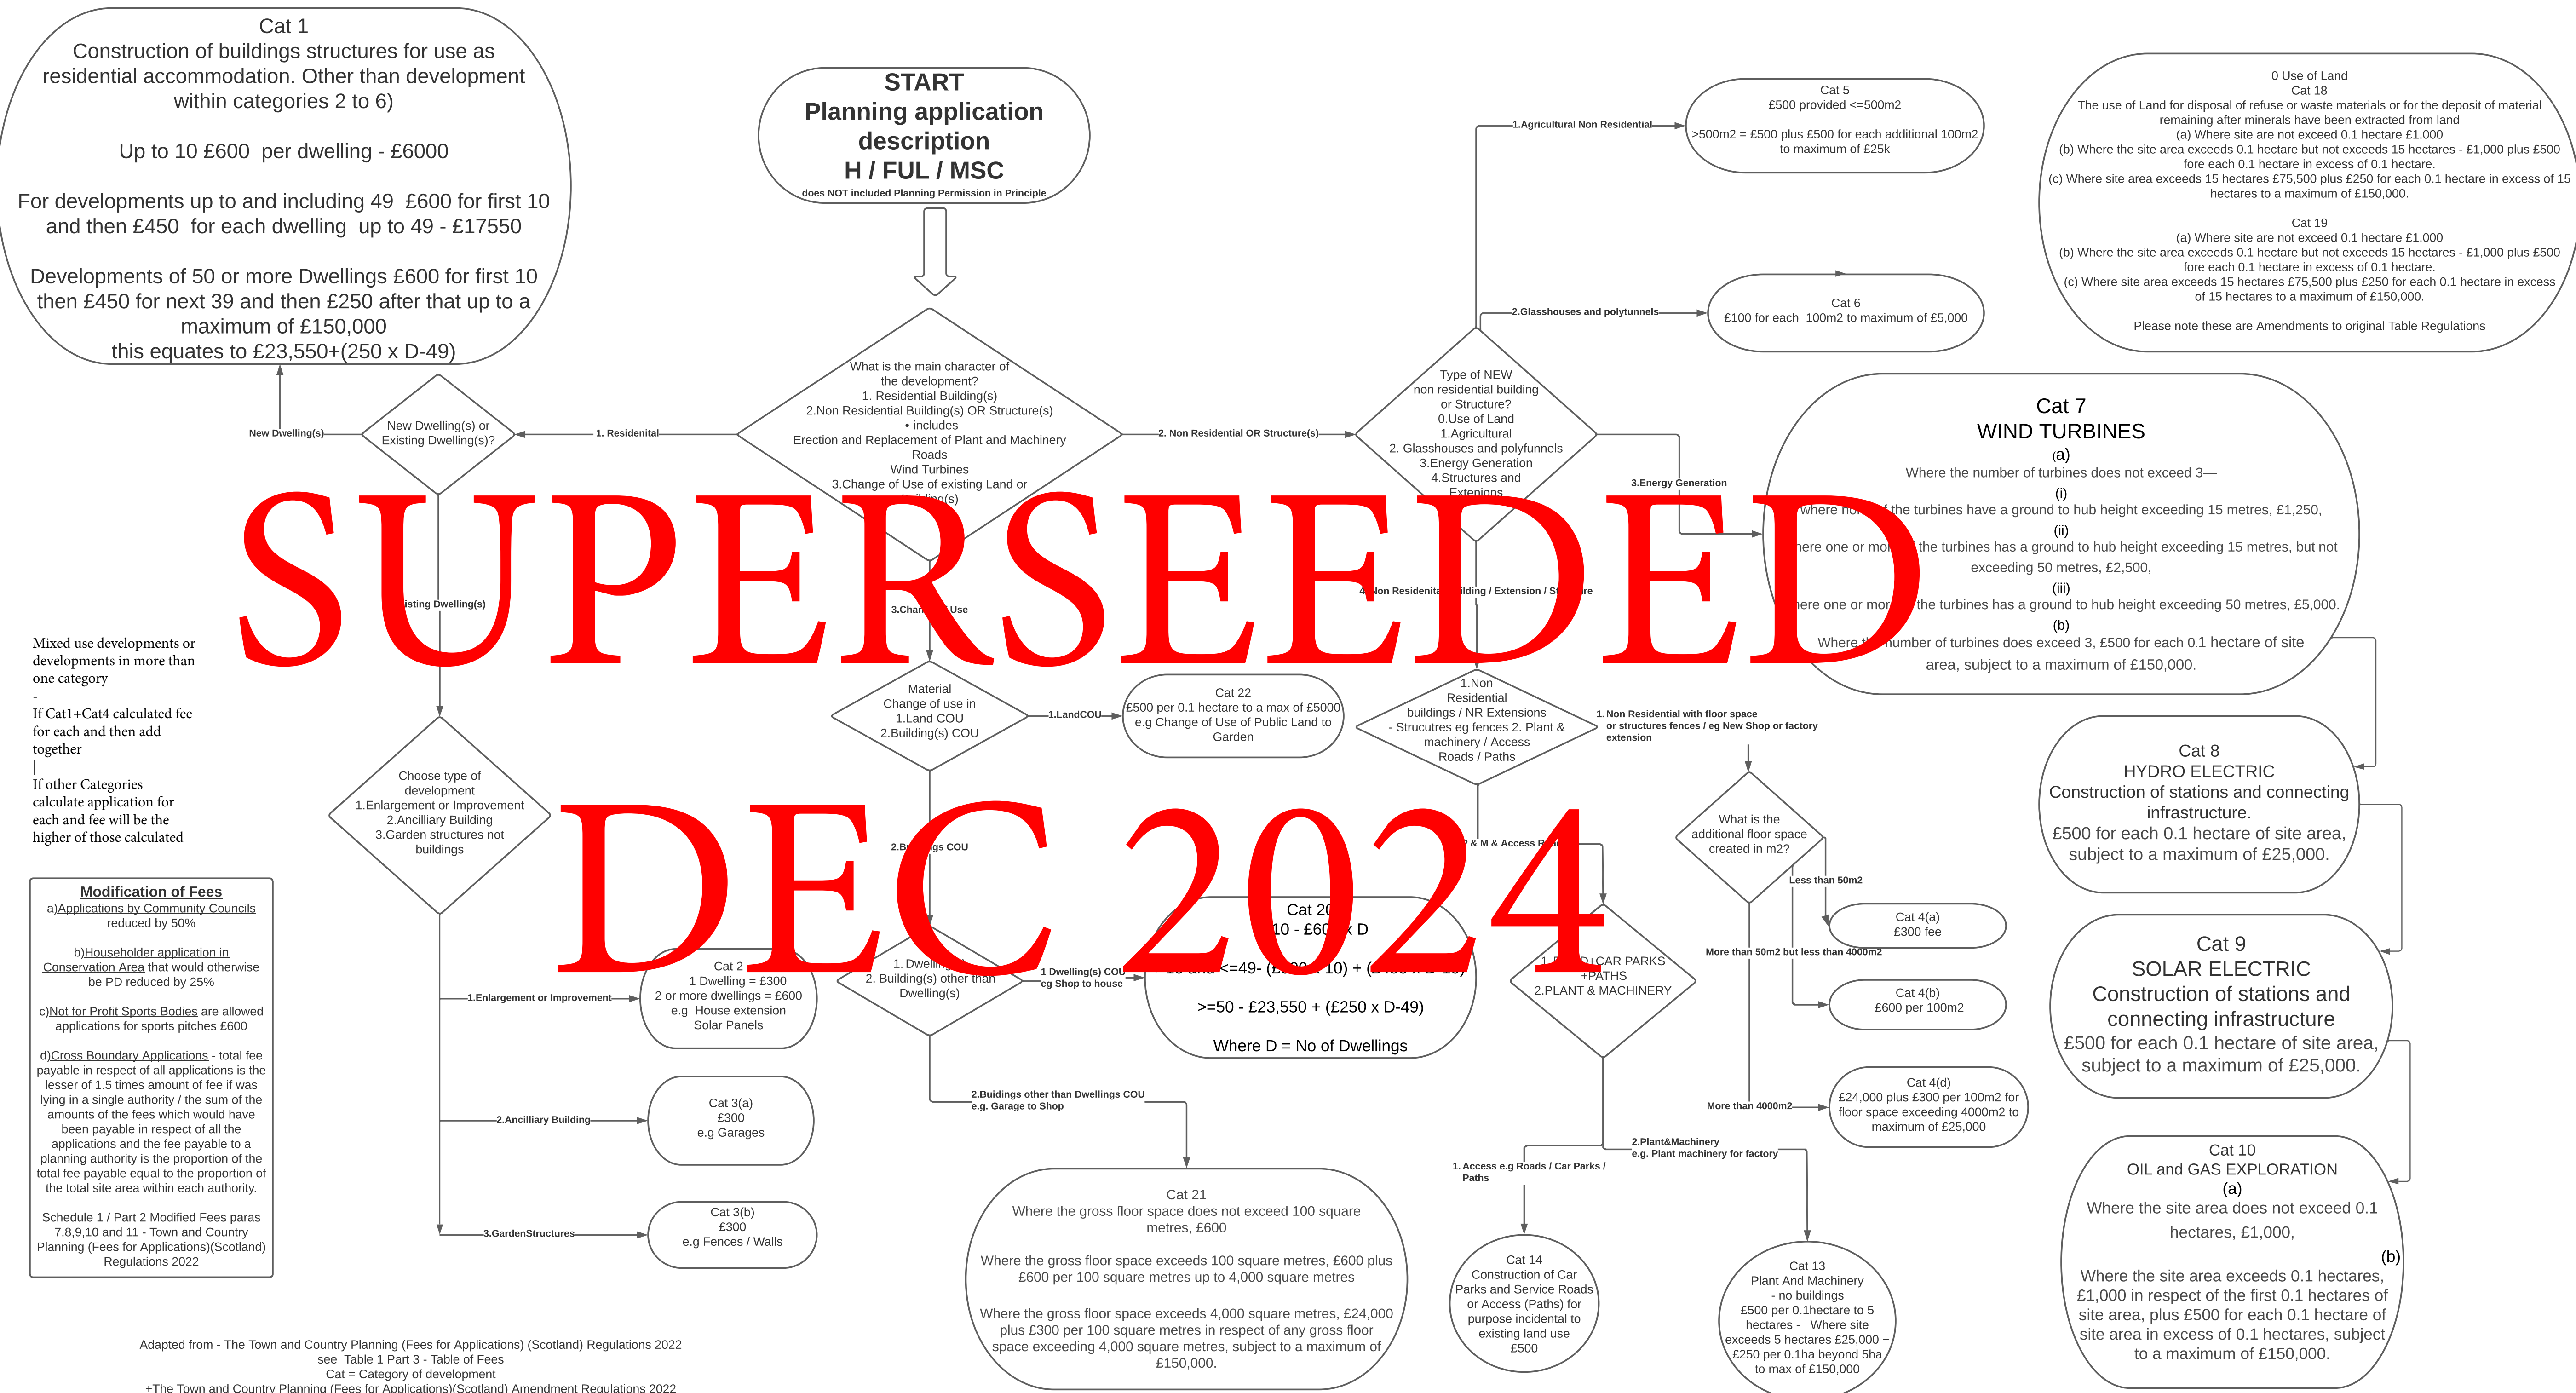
Cat 1
Construction of buildings structures for use as residential accommodation. Other than development within categories 2 to 6)

Up to 10 £600 per dwelling - £6000

For developments up to and including 49 £600 for first 10 and then £450 for each dwelling up to 49 - £17550

Developments of 50 or more Dwellings £600 for first 10 then £450 for next 39 and then £250 after that up to a maximum of £150,000
this equates to £23,550+(250 x D-49)

START
Planning application description
H / FUL / MSC
does NOT included Planning Permission in Principle

Cat 5
£500 provided <=500m2
>500m2 = £500 plus £500 for each additional 100m2 to maximum of £25k

1.Agricultural Non Residential

0 Use of Land
Cat 18
The use of Land for disposal of refuse or waste materials or for the deposit of material remaining after minerals have been extracted from land
(a) Where site are not exceed 0.1 hectare £1,000
(b) Where the site area exceeds 0.1 hectare but not exceeds 15 hectares - £1,000 plus £500 fore each 0.1 hectare in excess of 0.1 hectare.
(c) Where site area exceeds 15 hectares £75,500 plus £250 for each 0.1 hectare in excess of 15 hectares to a maximum of £150,000.

Cat 19
(a) Where site are not exceed 0.1 hectare £1,000
(b) Where the site area exceeds 0.1 hectare but not exceeds 15 hectares - £1,000 plus £500 fore each 0.1 hectare in excess of 0.1 hectare.
(c) Where site area exceeds 15 hectares £75,500 plus £250 for each 0.1 hectare in excess of 15 hectares to a maximum of £150,000.

Please note these are Amendments to original Table Regulations

2.Glasshouses and polytunnels

Cat 6
£100 for each 100m2 to maximum of £5,000

What is the main character of the development?
1. Residential Building(s)
2.Non Residential Building(s) OR Structure(s)
• includes
Erection and Replacement of Plant and Machinery
Roads
Wind Turbines
3.Change of Use of existing Land or Building(s)

New Dwelling(s)
New Dwelling(s) or Existing Dwelling(s)?
1. Residenital
2. Non Residential OR Structure(s)

Type of NEW non residential building or Structure?
0.Use of Land
1.Agricultural
2. Glasshouses and polyfunnels
3.Energy Generation
4.Structures and Extensions

3.Energy Generation

Cat 7
WIND TURBINES
(a)
Where the number of turbines does not exceed 3—
(i)
where none of the turbines have a ground to hub height exceeding 15 metres, £1,250,
(ii)
where one or more of the turbines has a ground to hub height exceeding 15 metres, but not exceeding 50 metres, £2,500,
(iii)
where one or more of the turbines has a ground to hub height exceeding 50 metres, £5,000.
(b)
Where the number of turbines does exceed 3, £500 for each 0.1 hectare of site area, subject to a maximum of £150,000.

SUPERSEEDED
DEC 2024

Existing Dwelling(s)
3.Change of Use
4.Non Residential Building / Extension / Structure

Mixed use developments or developments in more than one category
-
If Cat1+Cat4 calculated fee for each and then add together
|
If other Categories calculate application for each and fee will be the higher of those calculated

Material Change of use in
1.Land COU
2.Building(s) COU

1.LandCOU

Cat 22
£500 per 0.1 hectare to a max of £5000
e.g Change of Use of Public Land to Garden

1.Non Residential buildings / NR Extensions - Strucutres eg fences 2. Plant & machinery / Access Roads / Paths

1. Non Residential with floor space or structures fences / eg New Shop or factory extension

Cat 8
HYDRO ELECTRIC
Construction of stations and connecting infrastructure.
£500 for each 0.1 hectare of site area, subject to a maximum of £25,000.

Choose type of development
1.Enlargement or Improvement
2.Ancilliary Building
3.Garden structures not buildings

2.Buildings COU
P & M & Access Roads

What is the additional floor space created in m2?
Less than 50m2

Cat 4(a)
£300 fee

Modification of Fees
a)Applications by Community Councils reduced by 50%

b)Householder application in Conservation Area that would otherwise be PD reduced by 25%

c)Not for Profit Sports Bodies are allowed applications for sports pitches £600

d)Cross Boundary Applications - total fee payable in respect of all applications is the lesser of 1.5 times amount of fee if was lying in a single authority / the sum of the amounts of the fees which would have been payable in respect of all the applications and the fee payable to a planning authority is the proportion of the total fee payable equal to the proportion of the total site area within each authority.

Schedule 1 / Part 2 Modified Fees paras 7,8,9,10 and 11 - Town and Country Planning (Fees for Applications)(Scotland) Regulations 2022

Cat 2
1 Dwelling = £300
2 or more dwellings = £600
e.g House extension
Solar Panels

1.Enlargement or Improvement

1. Dwelling(s)
2. Building(s) other than Dwelling(s)

1 Dwelling(s) COU eg Shop to house

Cat 20
10 - £600 x D
10 and <=49- ([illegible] 10) + ([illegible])
>=50 - £23,550 + (£250 x D-49)
Where D = No of Dwellings

1. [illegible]+CAR PARKS +PATHS
2.PLANT & MACHINERY

More than 50m2 but less than 4000m2

Cat 4(b)
£600 per 100m2

Cat 9
SOLAR ELECTRIC
Construction of stations and connecting infrastructure
£500 for each 0.1 hectare of site area, subject to a maximum of £25,000.

2.Ancilliary Building

Cat 3(a)
£300
e.g Garages

2.Buidings other than Dwellings COU
e.g. Garage to Shop

More than 4000m2

Cat 4(d)
£24,000 plus £300 per 100m2 for floor space exceeding 4000m2 to maximum of £25,000

2.Plant&Machinery
e.g. Plant machinery for factory

1. Access e.g Roads / Car Parks / Paths

Cat 10
OIL and GAS EXPLORATION
(a)
Where the site area does not exceed 0.1 hectares, £1,000,
(b)
Where the site area exceeds 0.1 hectares, £1,000 in respect of the first 0.1 hectares of site area, plus £500 for each 0.1 hectare of site area in excess of 0.1 hectares, subject to a maximum of £150,000.

3.GardenStructures

Cat 3(b)
£300
e.g Fences / Walls

Cat 21
Where the gross floor space does not exceed 100 square metres, £600

Where the gross floor space exceeds 100 square metres, £600 plus £600 per 100 square metres up to 4,000 square metres

Where the gross floor space exceeds 4,000 square metres, £24,000 plus £300 per 100 square metres in respect of any gross floor space exceeding 4,000 square metres, subject to a maximum of £150,000.

Cat 14
Construction of Car Parks and Service Roads or Access (Paths) for purpose incidental to existing land use
£500

Cat 13
Plant And Machinery
- no buildings
£500 per 0.1hectare to 5 hectares - Where site exceeds 5 hectares £25,000 + £250 per 0.1ha beyond 5ha to max of £150,000

Adapted from - The Town and Country Planning (Fees for Applications) (Scotland) Regulations 2022
see Table 1 Part 3 - Table of Fees
Cat = Category of development
+The Town and Country Planning (Fees for Applications)(Scotland) Amendment Regulations 2022